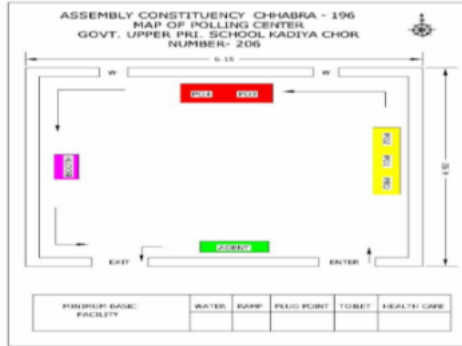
ASSEMBLY CONSTITUENCY CHHABRA - 196
MAP OF POLLING CENTER
GOVT. UPPER PRI. SCHOOL KADIYA CHOR
NUMBER- 206

6.15

W

W

PO4

PO3

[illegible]

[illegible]

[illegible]

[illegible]

AGENT

EXIT

ENTER

| MINIMUM BASIC FACILITY | WATER | RAMP | PLUG POINT | TOILET | HEALTH CARE |
|---|---|---|---|---|---|
| | | | | | |